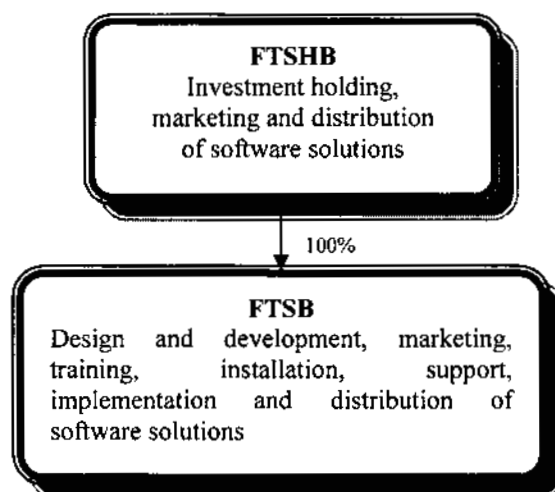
FTSHB
Investment holding, marketing and distribution of software solutions

100%

FTSB
Design and development, marketing, training, installation, support, implementation and distribution of software solutions